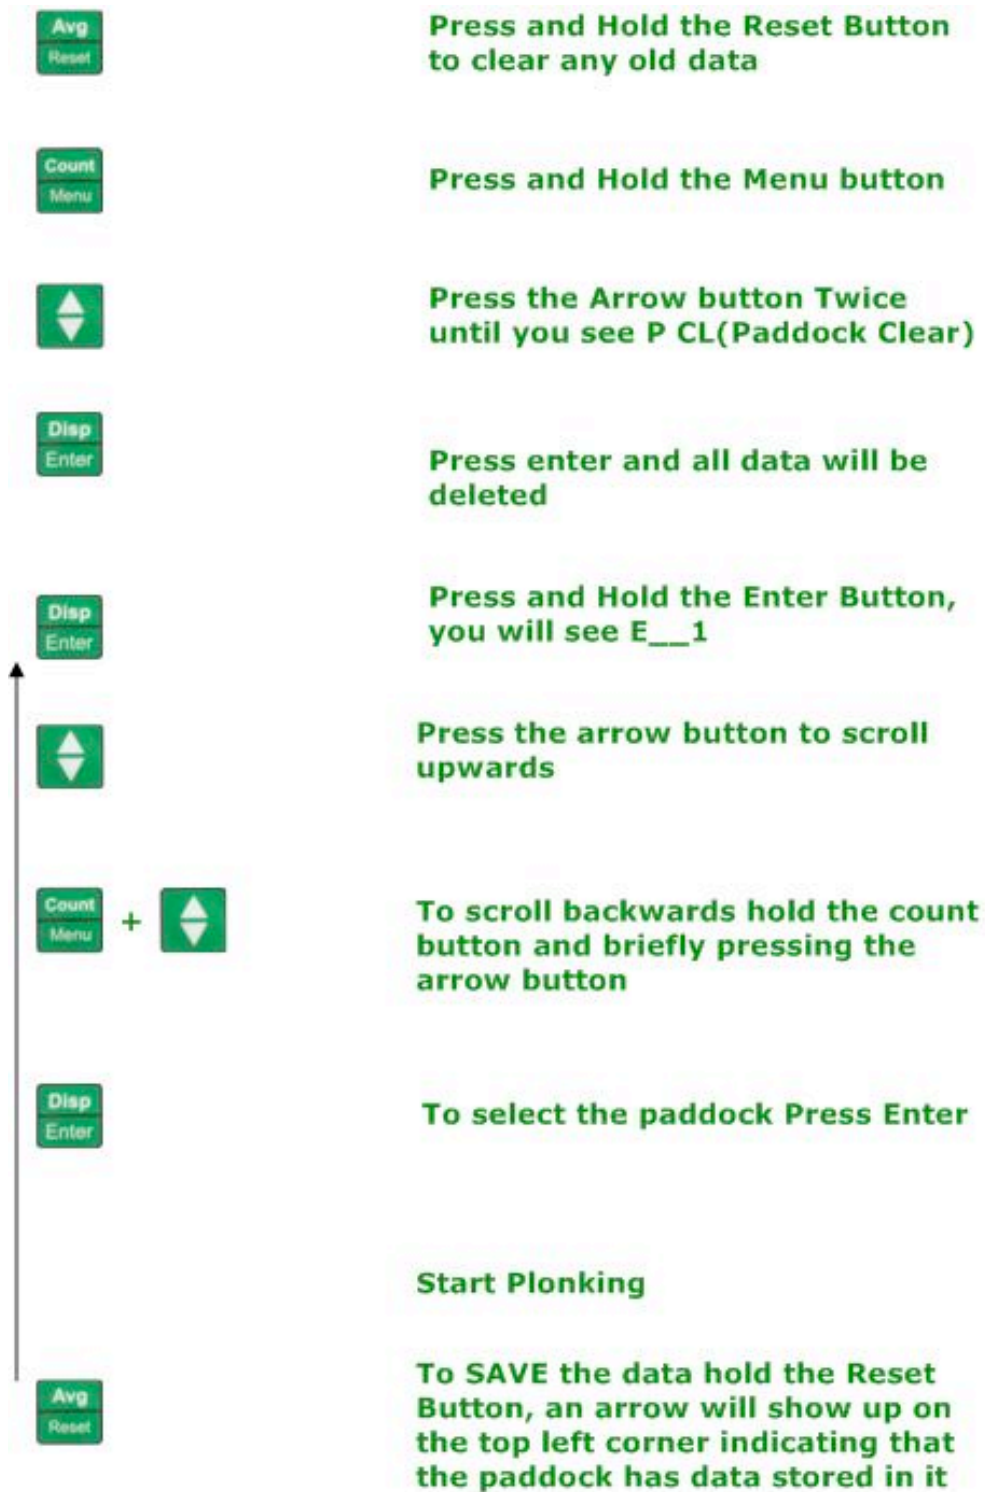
Avg
Reset

Press and Hold the Reset Button to clear any old data

Count
Menu

Press and Hold the Menu button

Press the Arrow button Twice until you see P CL(Paddock Clear)

Disp
Enter

Press enter and all data will be deleted

Disp
Enter

Press and Hold the Enter Button, you will see E__1

Press the arrow button to scroll upwards

Count
Menu
+

To scroll backwards hold the count button and briefly pressing the arrow button

Disp
Enter

To select the paddock Press Enter

Start Plonking

Avg
Reset

To SAVE the data hold the Reset Button, an arrow will show up on the top left corner indicating that the paddock has data stored in it